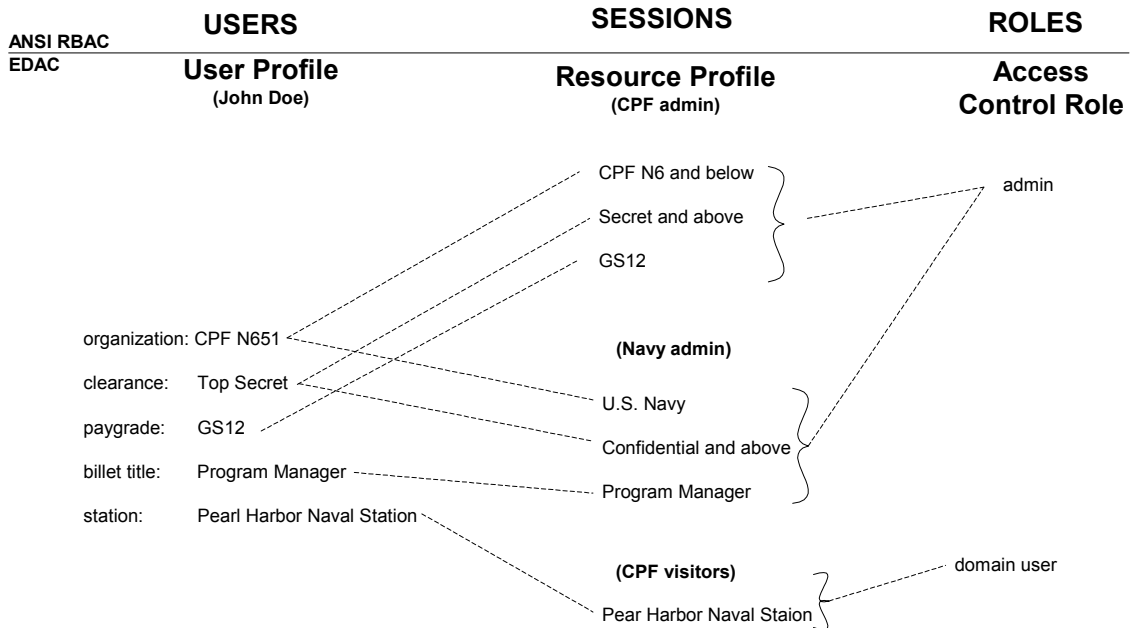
ANSI RBAC

USERS

SESSIONS

ROLES

EDAC

User Profile
(John Doe)

Resource Profile
(CPF admin)

Access Control Role

CPF N6 and below
Secret and above
GS12

admin

organization: CPF N651
clearance: Top Secret
paygrade: GS12
billet title: Program Manager
station: Pearl Harbor Naval Station

(Navy admin)

U.S. Navy
Confidential and above
Program Manager

(CPF visitors)

Pear Harbor Naval Staion

domain user